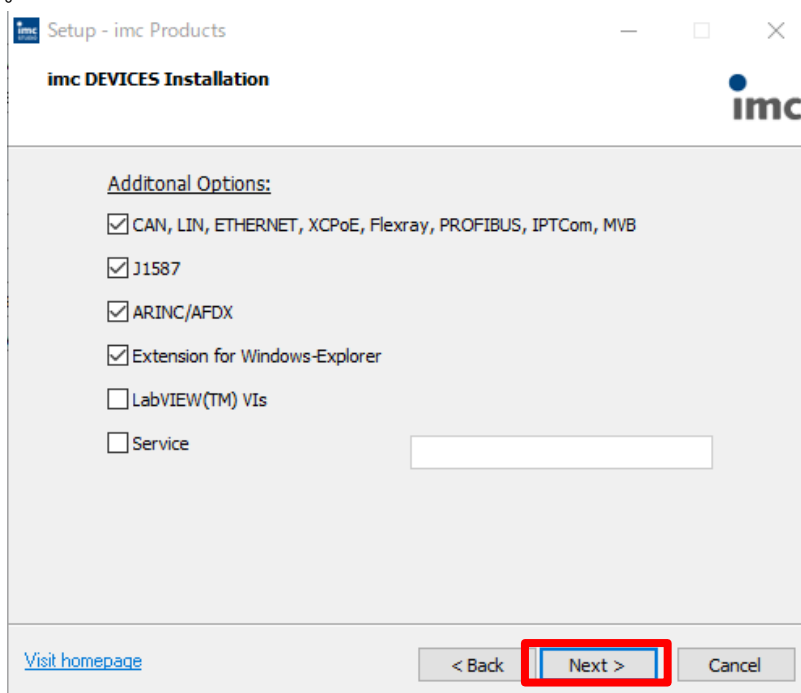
imc
Setup - imc Products

imc DEVICES Installation

imc

Additonal Options:

CAN, LIN, ETHERNET, XCPoE, Flexray, PROFIBUS, IPTCom, MVB

J1587

ARINC/AFDX

Extension for Windows-Explorer

LabVIEW(TM) VIs

Service

Visit homepage

< Back

Next >

Cancel